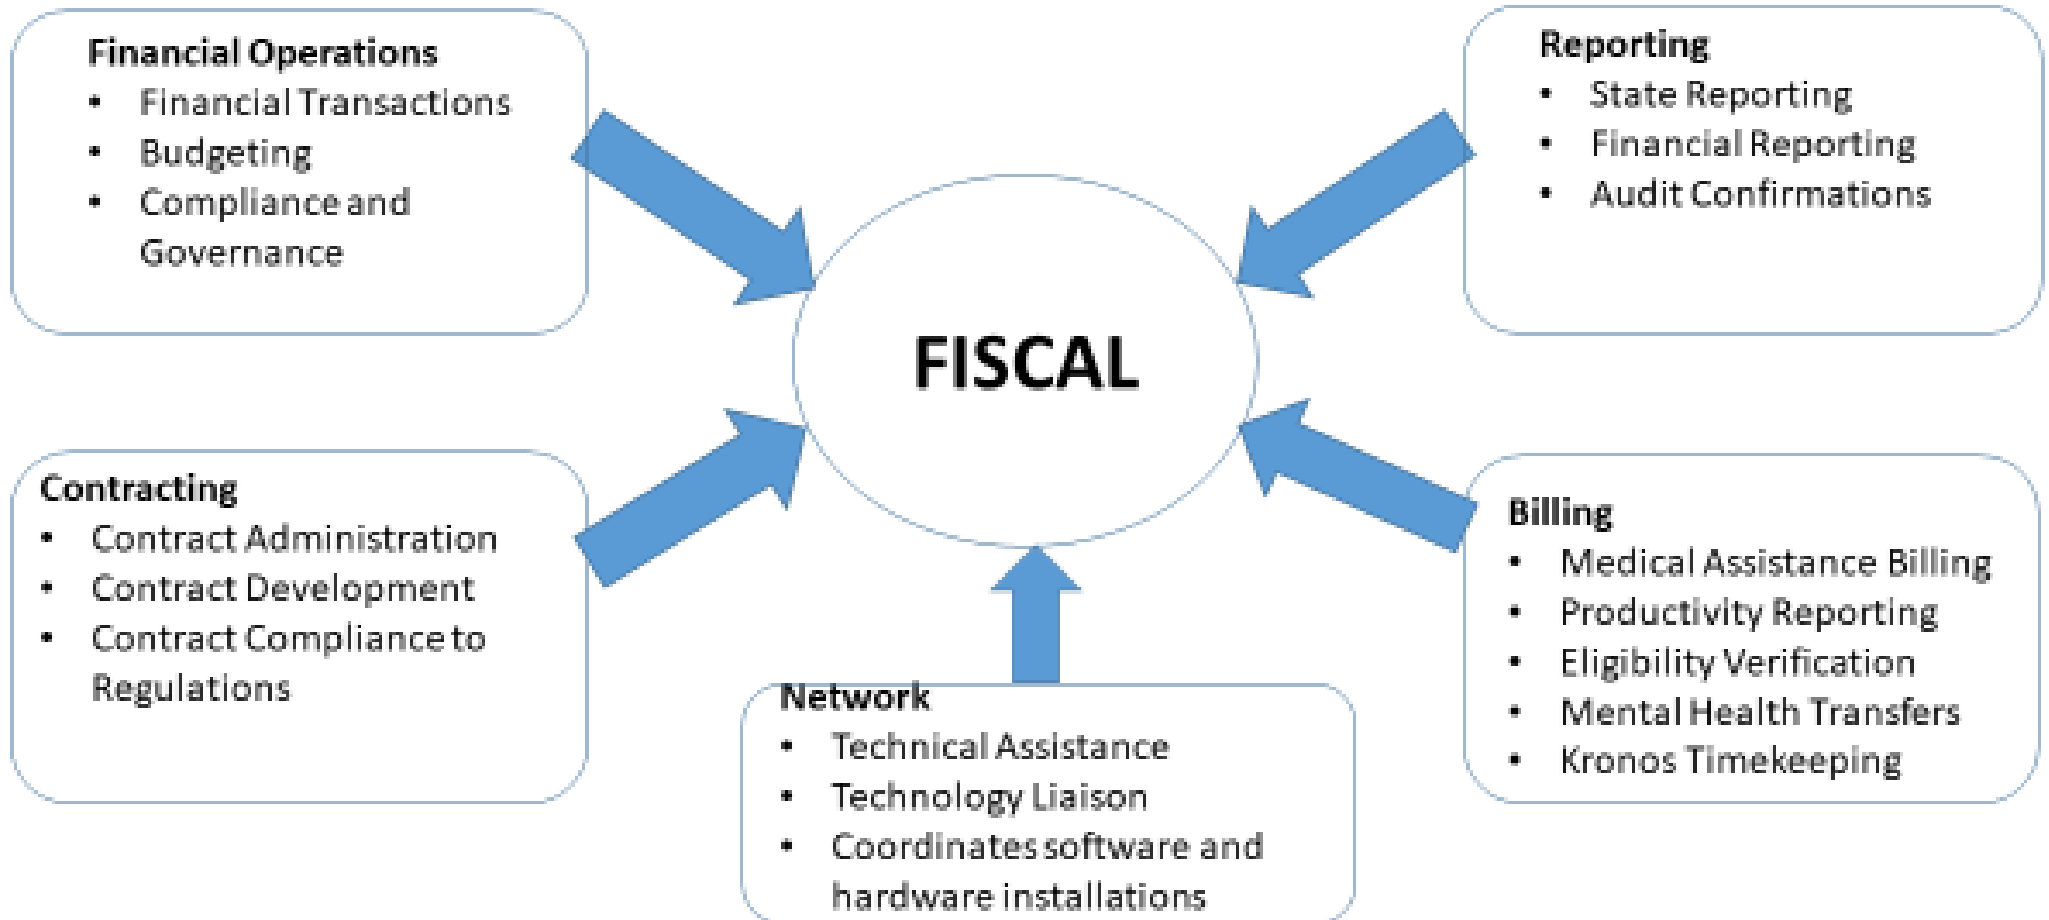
Financial Operations
- Financial Transactions
- Budgeting
- Compliance and Governance

Reporting
- State Reporting
- Financial Reporting
- Audit Confirmations

FISCAL

Contracting
- Contract Administration
- Contract Development
- Contract Compliance to Regulations

Billing
- Medical Assistance Billing
- Productivity Reporting
- Eligibility Verification
- Mental Health Transfers
- Kronos Timekeeping

Network
- Technical Assistance
- Technology Liaison
- Coordinates software and hardware installations